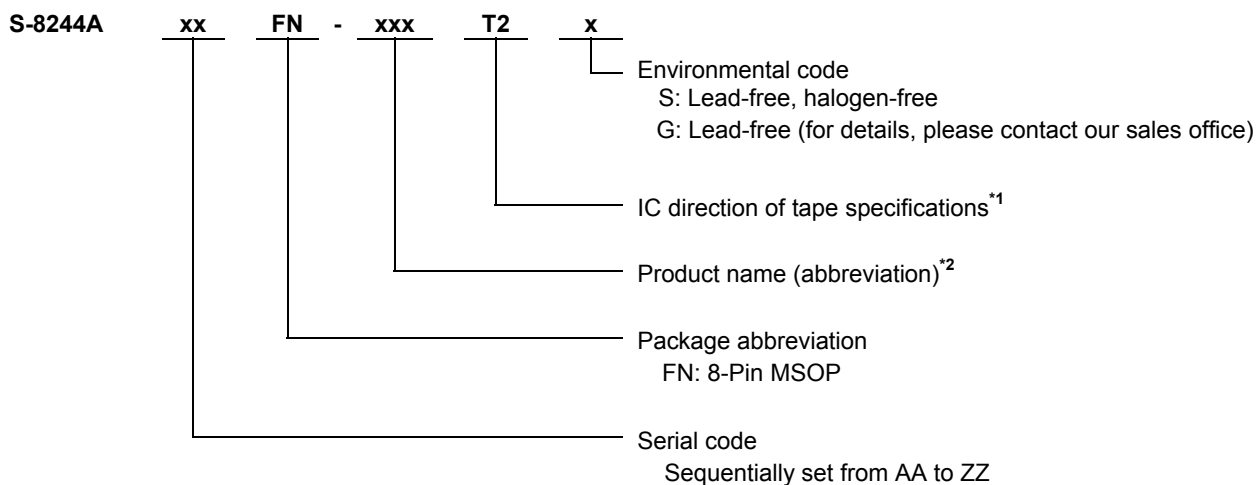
S-8244A xx FN - xxx T2 x

Environmental code
S: Lead-free, halogen-free
G: Lead-free (for details, please contact our sales office)

IC direction of tape specifications$^{*1}$

Product name (abbreviation)$^{*2}$

Package abbreviation
FN: 8-Pin MSOP

Serial code
Sequentially set from AA to ZZ